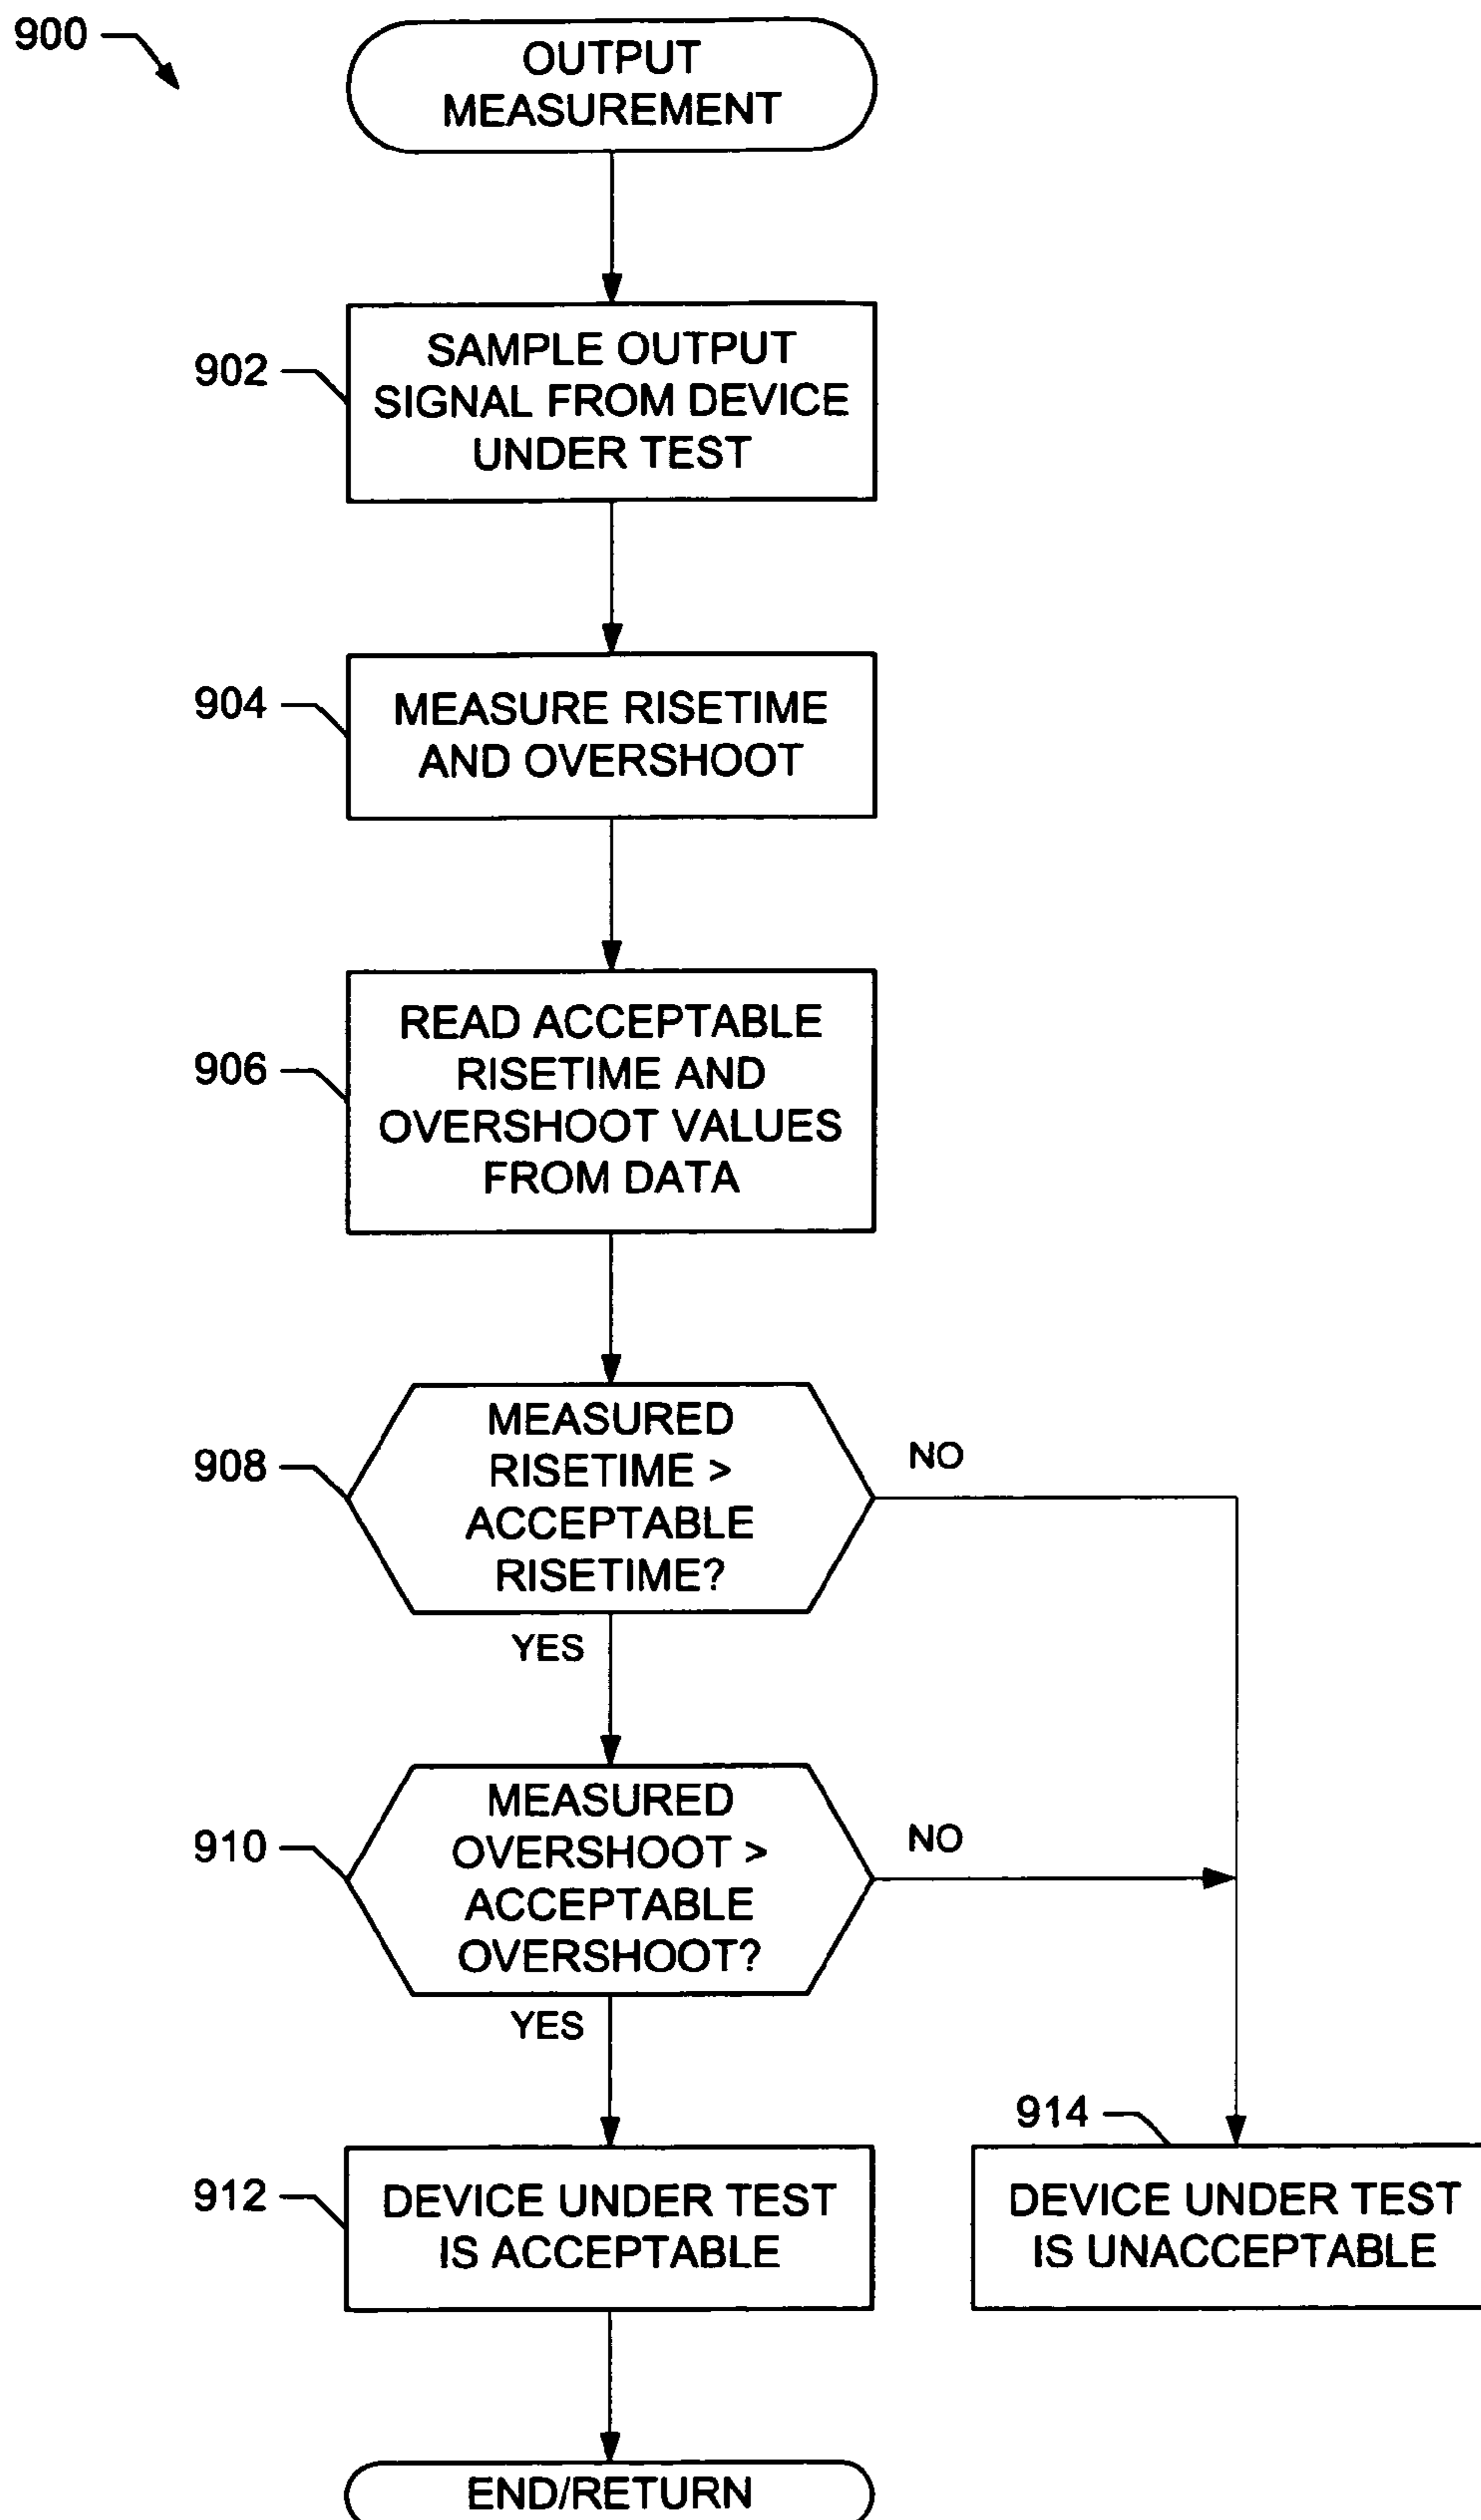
900

OUTPUT MEASUREMENT

902

SAMPLE OUTPUT SIGNAL FROM DEVICE UNDER TEST

904

MEASURE RISETIME AND OVERSHOOT

906

READ ACCEPTABLE RISETIME AND OVERSHOOT VALUES FROM DATA

908

MEASURED RISETIME > ACCEPTABLE RISETIME?

NO

YES

910

MEASURED OVERSHOOT > ACCEPTABLE OVERSHOOT?

NO

YES

914

912

DEVICE UNDER TEST IS ACCEPTABLE

DEVICE UNDER TEST IS UNACCEPTABLE

END/RETURN